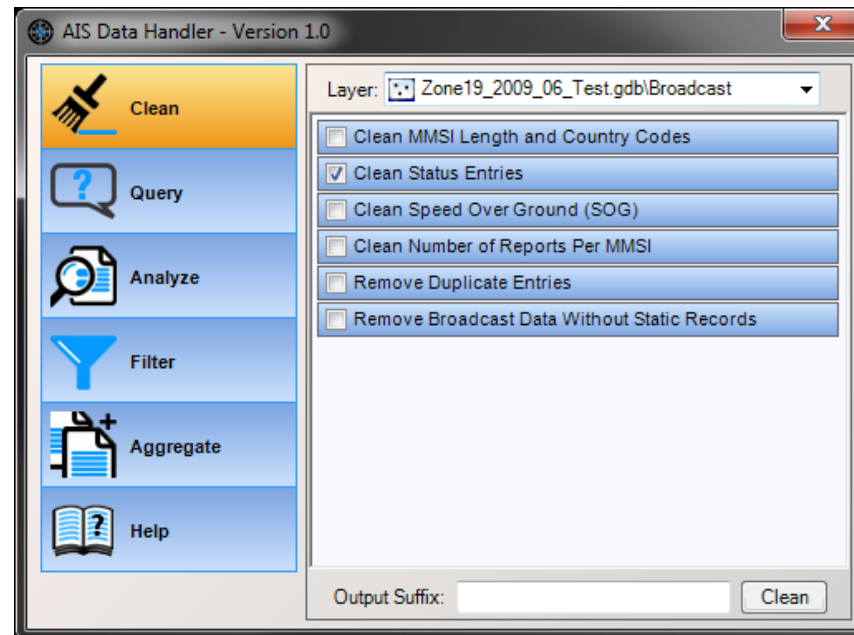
AIS Data Handler - Version 1.0

Clean

Query

Analyze

Filter

Aggregate

Help

Layer: Zone19_2009_06_Test.gdb\Broadcast

Clean MMSI Length and Country Codes

Clean Status Entries

Clean Speed Over Ground (SOG)

Clean Number of Reports Per MMSI

Remove Duplicate Entries

Remove Broadcast Data Without Static Records

Output Suffix:

Clean